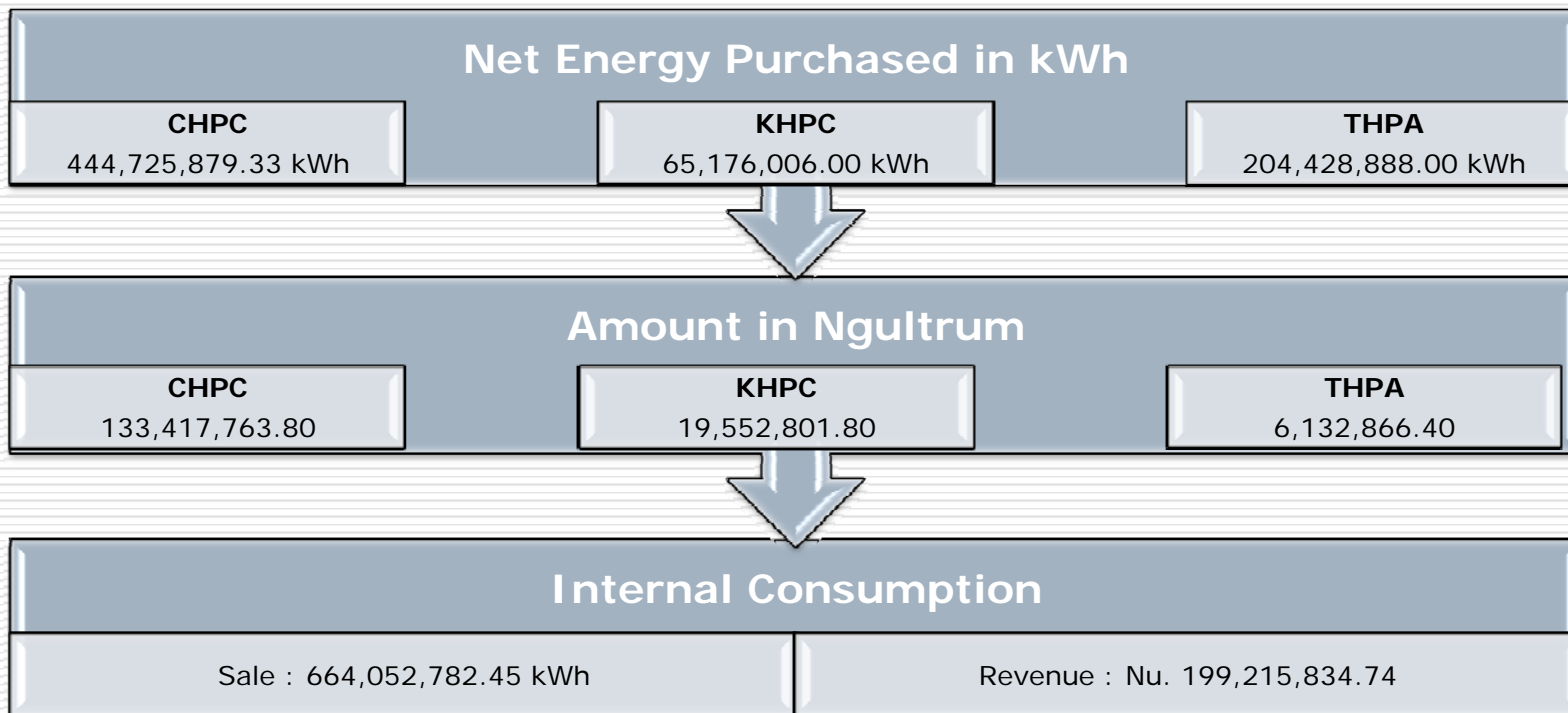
Net Energy Purchased in kWh

CHPC
444,725,879.33 kWh

KHPC
65,176,006.00 kWh

THPA
204,428,888.00 kWh

Amount in Ngultrum

CHPC
133,417,763.80

KHPC
19,552,801.80

THPA
6,132,866.40

Internal Consumption

Sale : 664,052,782.45 kWh

Revenue : Nu. 199,215,834.74